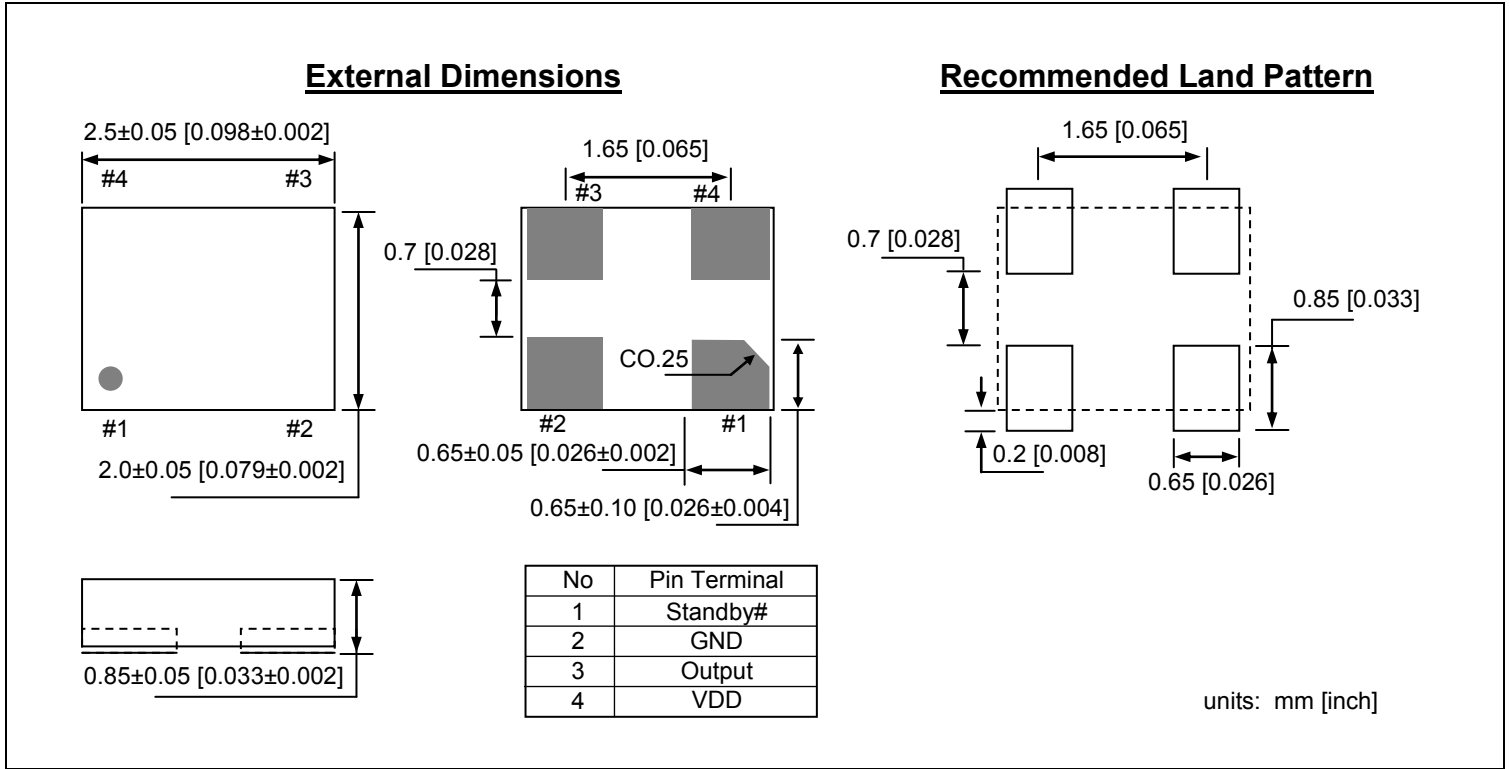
External Dimensions

Recommended Land Pattern

2.5±0.05 [0.098±0.002]

#4 #3

#1 #2

2.0±0.05 [0.079±0.002]

1.65 [0.065]

#3 #4

0.7 [0.028]

CO.25

#2 #1

0.65±0.05 [0.026±0.002]

0.65±0.10 [0.026±0.004]

0.85±0.05 [0.033±0.002]

| No | Pin Terminal |
|---|---|
| 1 | Standby# |
| 2 | GND |
| 3 | Output |
| 4 | VDD |

1.65 [0.065]

0.7 [0.028]

0.85 [0.033]

0.2 [0.008]

0.65 [0.026]

units: mm [inch]